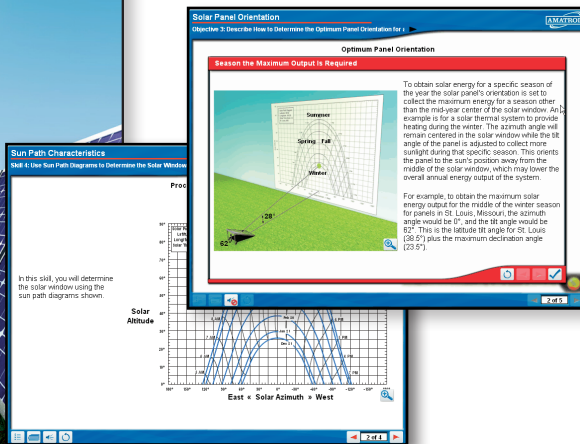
Solar Panel Orientation

Objective 3: Describe How to Determine the Optimum Panel Orientation for a

AMATROL

Optimum Panel Orientation

Season the Maximum Output is Required

Summer

Spring

Fall

Winter

28°

62°

To obtain solar energy for a specific season of the year the solar panel's orientation is set to collect the maximum energy for a season other than the mid-year center of the solar window. An example is for a solar thermal system to provide heating during the winter. The azimuth angle will remain centered in the solar window while the tilt angle of the panel is adjusted to collect more sunlight during that specific season. This orients the panel to the sun's position away from the middle of the solar window, which may lower the overall annual energy output of the system.

For example, to obtain the maximum solar energy output for the middle of the winter season for panels in St. Louis, Missouri, the azimuth angle would be 0°, and the tilt angle would be 62°. This is the latitude tilt angle for St. Louis (38.5°) plus the maximum declination angle (23.5°).

2 of 5

Sun Path Characteristics

Skill 4: Use Sun Path Diagrams to Determine the Solar Window

Proc

In this skill, you will determine the solar window using the sun path diagrams shown.

Solar Altitude

90°

80°

70°

60°

50°

40°

30°

20°

10°

0°

Dec 21

East « Solar Azimuth » West

2 of 4